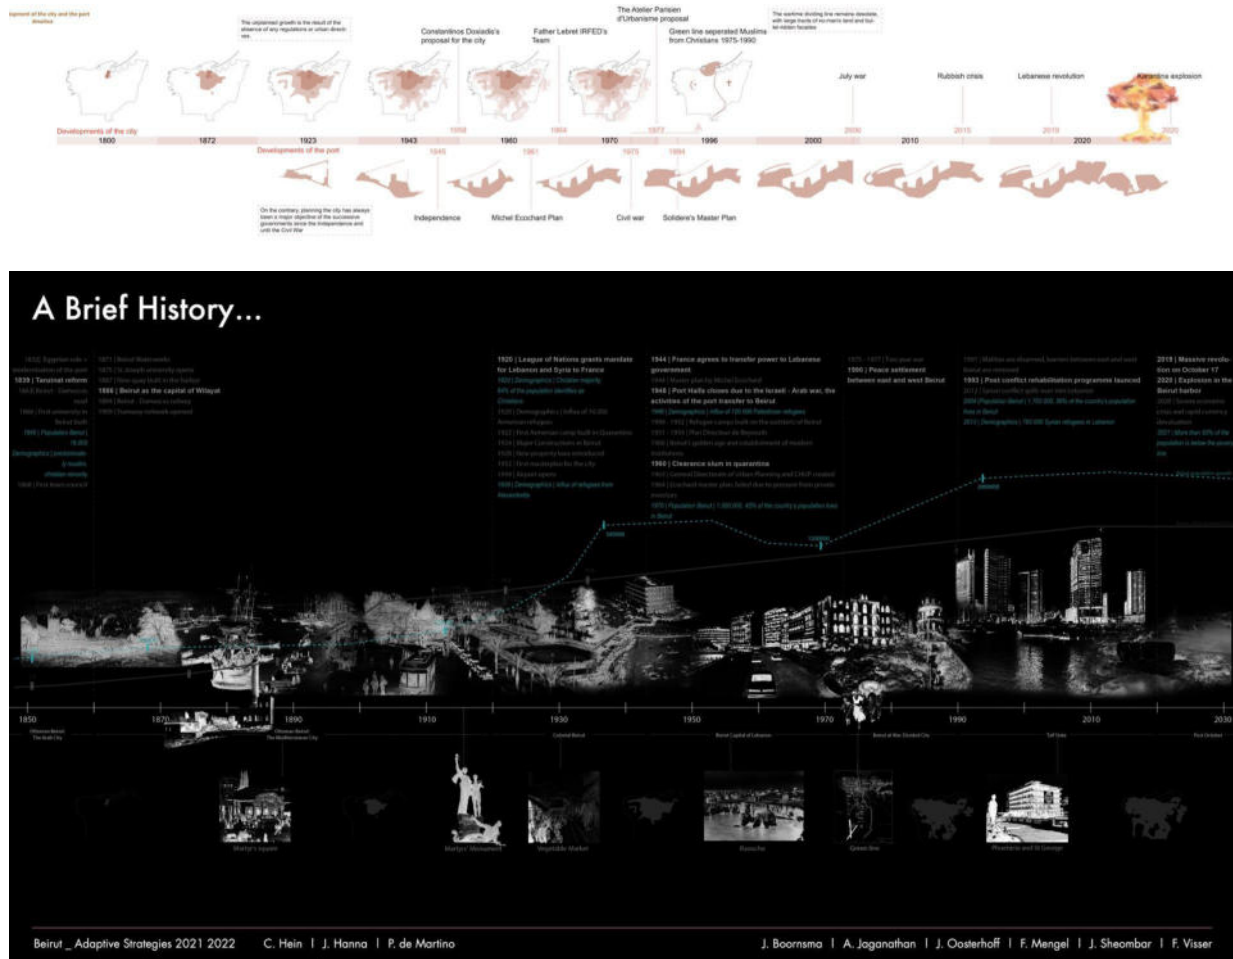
lopment of the city and the port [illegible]

The unplanned growth is the result of the absence of any regulations or urban direct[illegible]

Constantinos Doxiadis's proposal for the city

Father Lebret IRFED's Team

The Atelier Parisien d'Urbanisme proposal

Green line seperated Muslims from Christians 1975-1990

The wartime dividing line remains desolate, with large tracts of no-man's land and bullet-ridden facades

July war

Rubbish crisis

Lebanese revolution

Karantina explosion

Developments of the city

1800 1872 1923 1943 1958 1960 1964 1970 1977 1996 2000 2006 2010 2015 2019 2020 2020

Developments of the port

1946 1961 1975 1994

On the contrary, planning the city has always been a major objective of the successive governments since the Independence and until the Civil War

Independence

Michel Ecochard Plan

Civil war

Solidere's Master Plan

A Brief History...

1839 | Tanzimat reform

1888 | Beirut as the capital of Wilayat

1920 | League of Nations grants mandate for Lebanon and Syria to France

1944 | France agrees to transfer power to Lebanese government

1948 | Port Haifa closes due to the Israeli - Arab war, the activities of the port transfer to Beirut

1960 | Clearance slum in quarantine

1990 | Peace settlement between east and west Beirut

1993 | Post conflict rehabilitation programme launced

2019 | Massive revolution on October 17

2020 | Explosion in the Beirut harbor

1850 1870 1890 1910 1930 1950 1970 1990 2010 2030

Martyr's square

Martyrs' Monument

Vegetable Market

Karantina

Green line

Phoenicia and St George

Beirut _ Adaptive Strategies 2021 2022 C. Hein | J. Hanna | P. de Martino

J. Boornsma | A. Jaganathan | J. Oosterhoff | F. Mengel | J. Sheombar | F. Visser